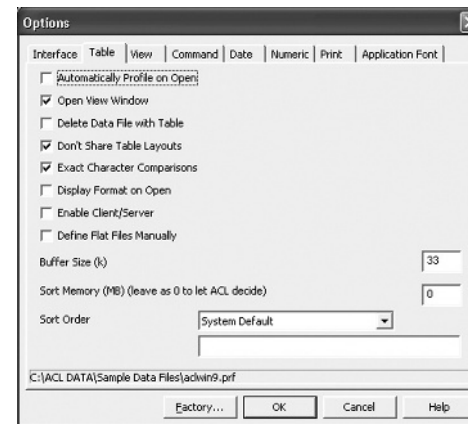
Options

Interface | Table | View | Command | Date | Numeric | Print | Application Font

Automatically Profile on Open
Open View Window
Delete Data File with Table
Don't Share Table Layouts
Exact Character Comparisons
Display Format on Open
Enable Client/Server
Define Flat Files Manually

Buffer Size (k) 33

Sort Memory (MB) (leave as 0 to let ACL decide) 0

Sort Order System Default

C:\ACL DATA\Sample Data Files\aclwin9.prf

Factory... OK Cancel Help